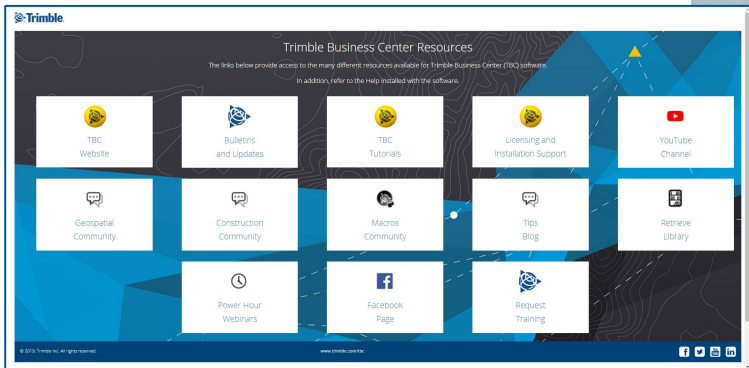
Trimble.

Trimble Business Center Resources

The links below provide access to the many different resources available for Trimble Business Center (TBC) software.

In addition, refer to the Help installed with the software.

TBC Website

Bulletins and Updates

TBC Tutorials

Licensing and Installation Support

YouTube Channel

Geospatial Community

Construction Community

Macros Community

Tips Blog

Retrieve Library

Power Hour Webinars

Facebook Page

Request Training

© 2018, Trimble Inc. All rights reserved.

www.trimble.com/tbc